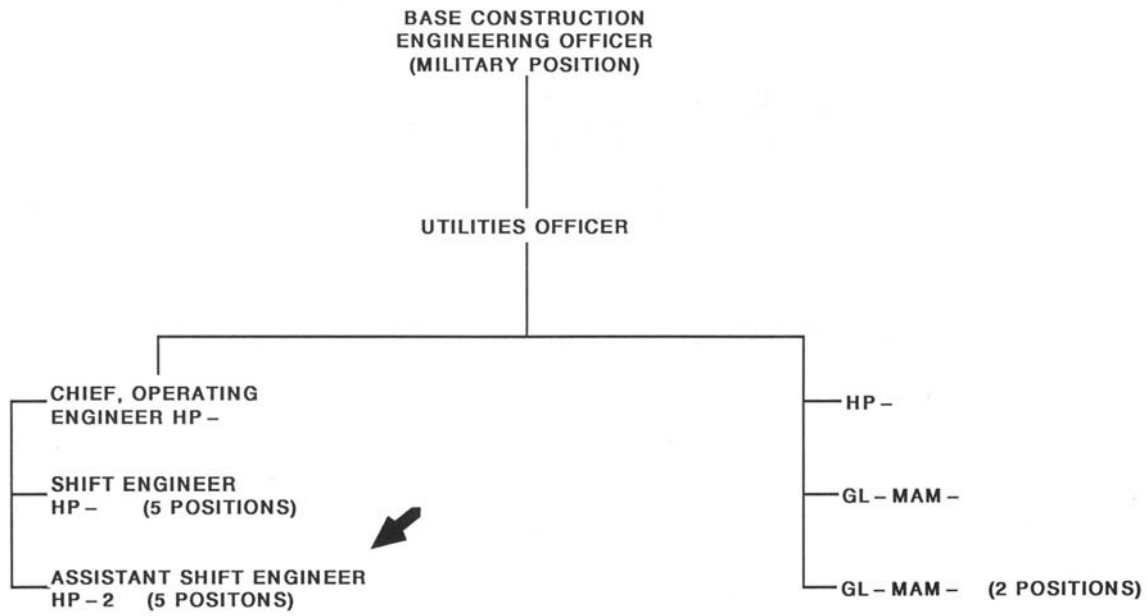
BASE CONSTRUCTION ENGINEERING OFFICER (MILITARY POSITION)

UTILITIES OFFICER

CHIEF, OPERATING ENGINEER HP –

SHIFT ENGINEER HP – (5 POSITIONS)

ASSISTANT SHIFT ENGINEER HP – 2 (5 POSITONS)

HP –

GL – MAM –

GL – MAM – (2 POSITIONS)